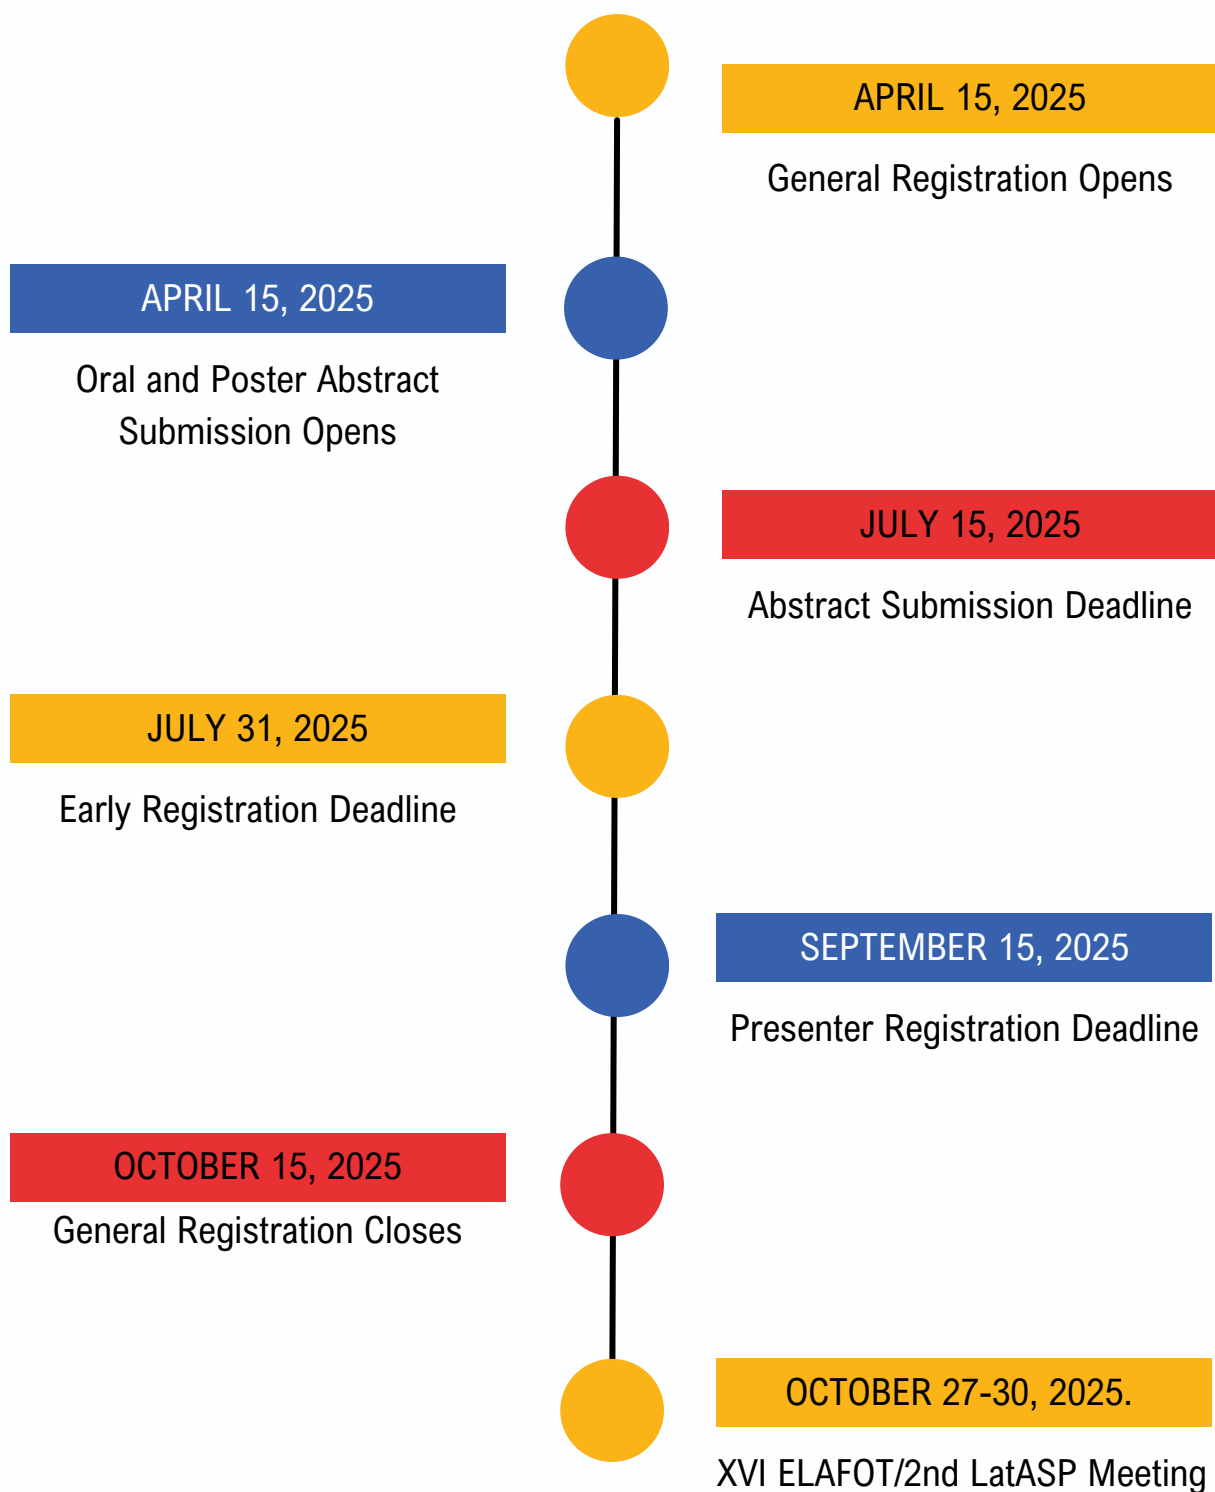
APRIL 15, 2025

General Registration Opens

APRIL 15, 2025

Oral and Poster Abstract Submission Opens

JULY 15, 2025

Abstract Submission Deadline

JULY 31, 2025

Early Registration Deadline

SEPTEMBER 15, 2025

Presenter Registration Deadline

OCTOBER 15, 2025

General Registration Closes

OCTOBER 27-30, 2025.

XVI ELAFOT/2nd LatASP Meeting